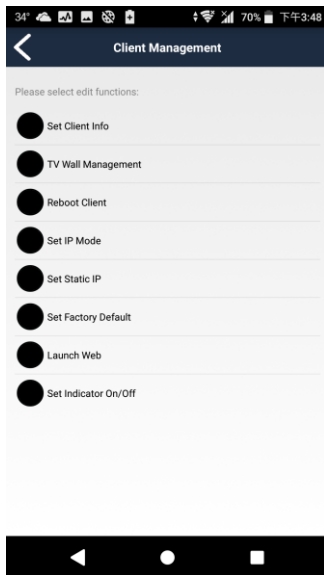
34° 70% 下午3:48

Client Management

Please select edit functions:

Set Client Info

TV Wall Management

Reboot Client

Set IP Mode

Set Static IP

Set Factory Default

Launch Web

Set Indicator On/Off